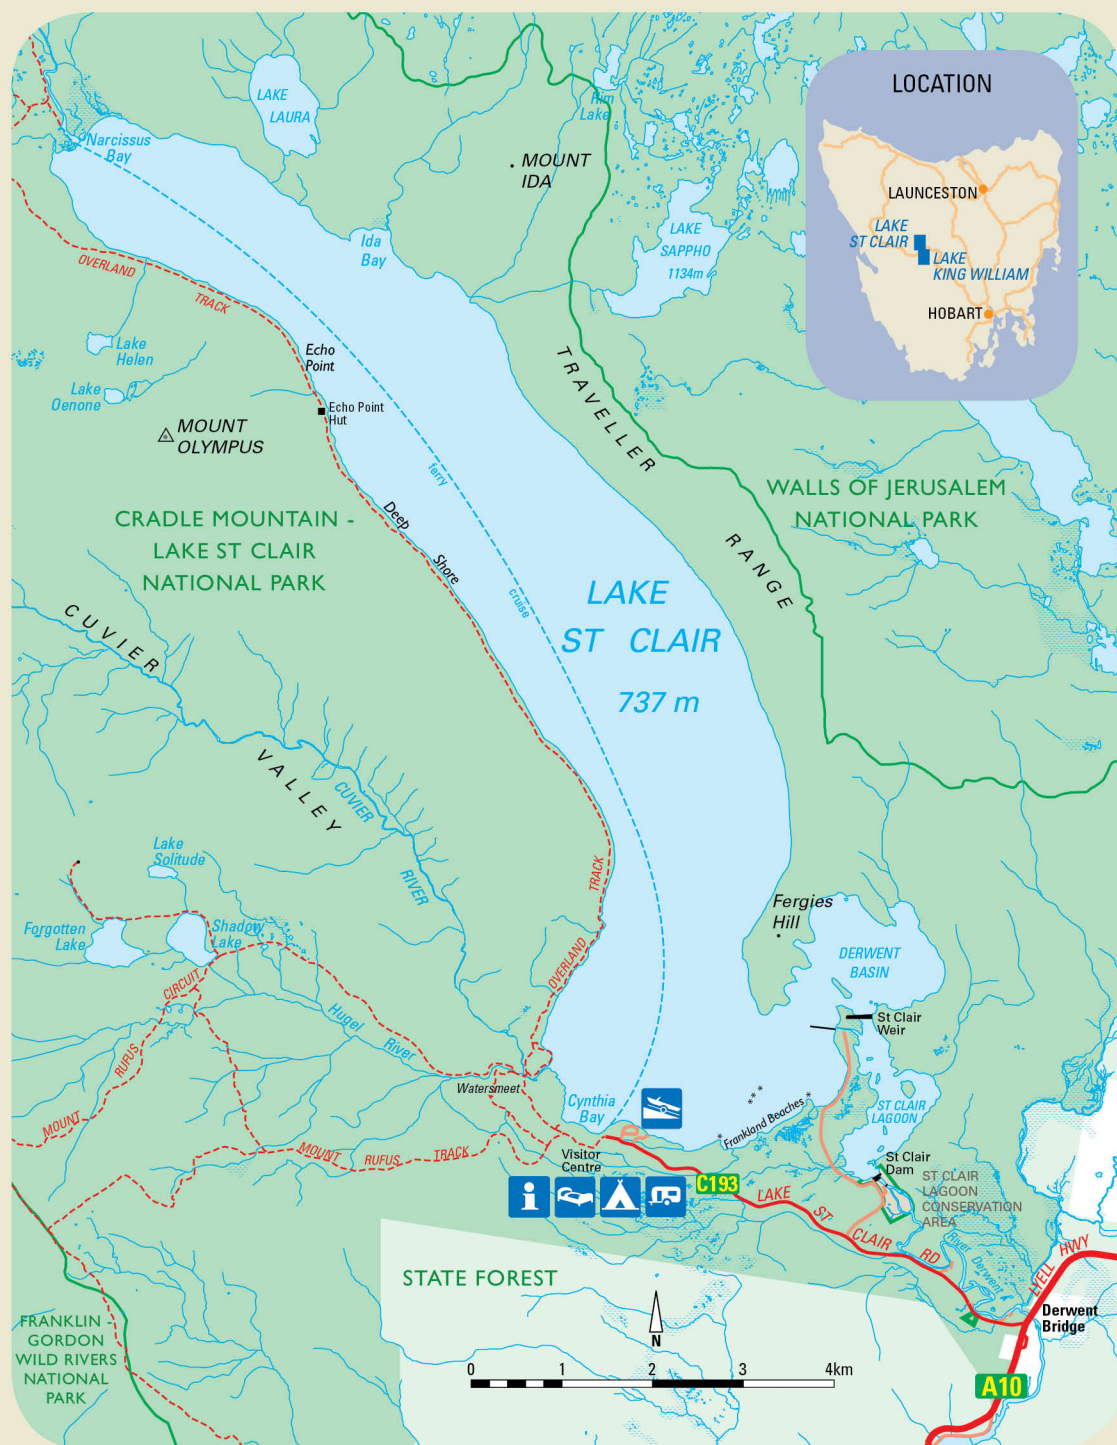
LOCATION
LAUNCESTON
LAKE ST CLAIR
LAKE KING WILLIAM
HOBART

LAKE LAURA
Narcissus Bay
MOUNT IDA
Rim Lake
Ida Bay
LAKE SAPPHO 1134m
OVERLAND TRACK
Lake Helen
Lake Oenone
Echo Point
Echo Point Hut
MOUNT OLYMPUS
TRAVELLER RANGE
ferry
WALLS OF JERUSALEM NATIONAL PARK
CRADLE MOUNTAIN - LAKE ST CLAIR NATIONAL PARK
Deep Shore
cruise
LAKE ST CLAIR
737 m
CUVIER VALLEY
CUVIER RIVER
TRACK
Lake Solitude
Fergies Hill
DERWENT BASIN
Forgotten Lake
Shadow Lake
OVERLAND
CIRCUIT
Hugel River
St Clair Weir
RUFUS
Watersmeet
Cynthia Bay
Frankland Beaches
ST CLAIR LAGOON
MOUNT
MOUNT RUFUS TRACK
Visitor Centre
St Clair Dam
ST CLAIR LAGOON CONSERVATION AREA
C193
LAKE ST CLAIR RD
River Derwent
LYELL HWY
STATE FOREST
N
Derwent Bridge
0 1 2 3 4km
A10
FRANKLIN - GORDON WILD RIVERS NATIONAL PARK